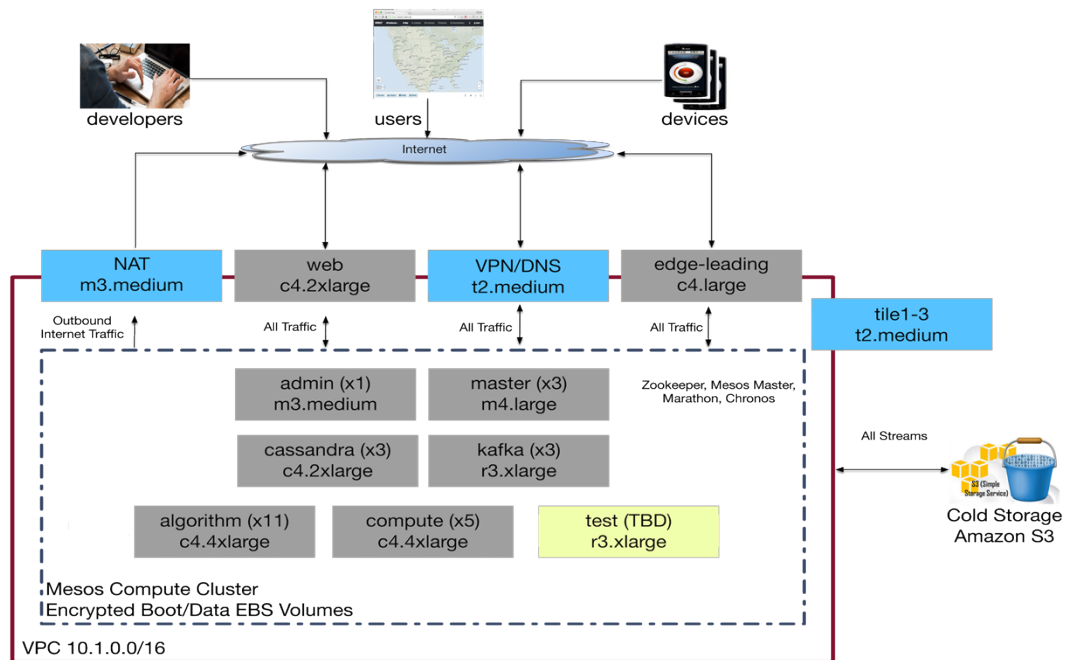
developers

users

devices

Internet

NAT
m3.medium

web
c4.2xlarge

VPN/DNS
t2.medium

edge-leading
c4.large

tile1-3
t2.medium

Outbound
Internet Traffic

All Traffic

All Traffic

All Traffic

admin (x1)
m3.medium

master (x3)
m4.large

Zookeeper, Mesos Master, Marathon, Chronos

cassandra (x3)
c4.2xlarge

kafka (x3)
r3.xlarge

All Streams

algorithm (x11)
c4.4xlarge

compute (x5)
c4.4xlarge

test (TBD)
r3.xlarge

S3 (Simple Storage Service)

Cold Storage
Amazon S3

Mesos Compute Cluster
Encrypted Boot/Data EBS Volumes

VPC 10.1.0.0/16